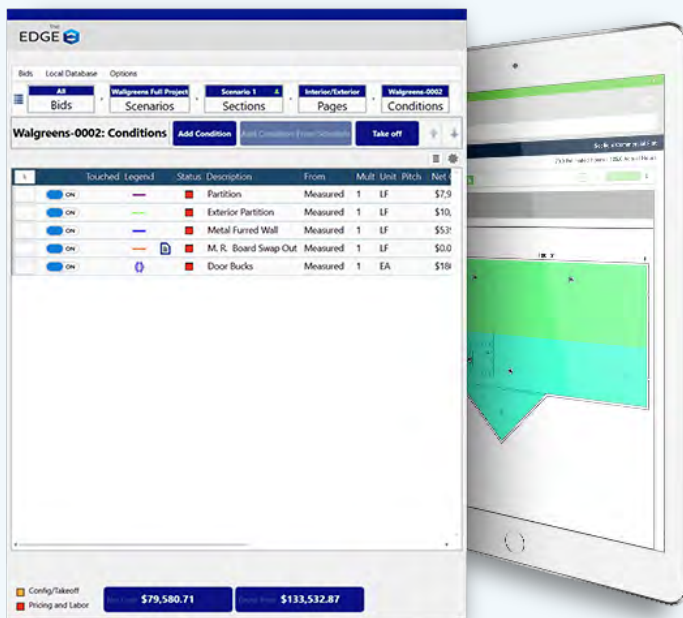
The EDGE

Bids Local Database Options

All Bids · Walgreens Full Project Scenarios · Scenario 1 Sections · Interior/Exterior Pages · Walgreens-0002 Conditions

Walgreens-0002: Conditions Add Condition Add Condition From Standards Take off

| | Touched | Legend | Status | Description | From | Mult | Unit | Pitch | Net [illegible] |
|---|---|---|---|---|---|---|---|---|---|
| | ON | | | Partition | Measured | 1 | LF | | $7,9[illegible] |
| | ON | | | Exterior Partition | Measured | 1 | LF | | $10,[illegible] |
| | ON | | | Metal Furred Wall | Measured | 1 | LF | | $53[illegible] |
| | ON | | | M. R. Board Swap Out | Measured | 1 | LF | | $0.0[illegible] |
| | ON | | | Door Bucks | Measured | 1 | EA | | $18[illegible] |

Config/Takeoff
Pricing and Labor

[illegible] $79,580.71 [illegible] $133,532.87

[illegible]